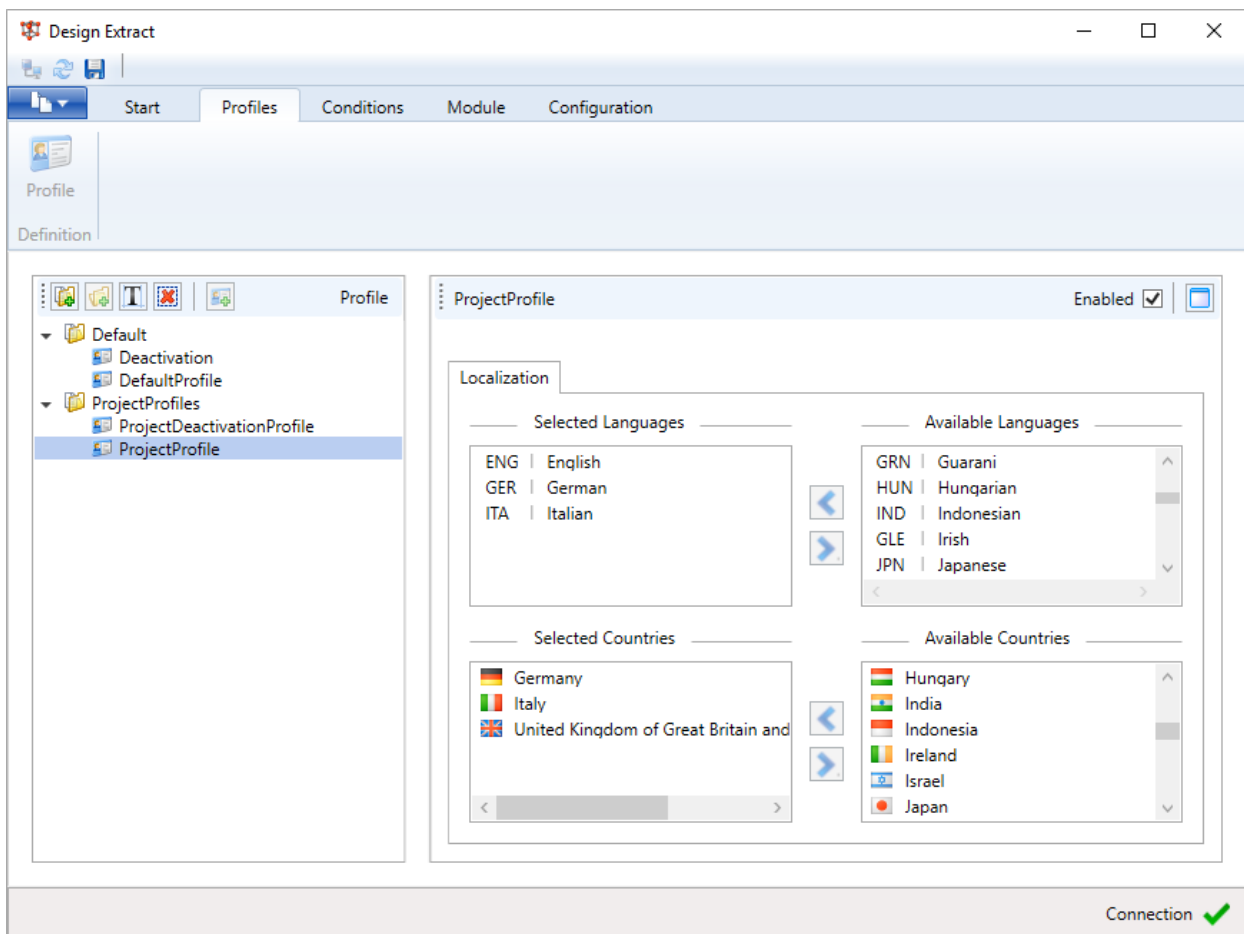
Design Extract

Start | Profiles | Conditions | Module | Configuration

Profile
Definition

Profile

Default
Deactivation
DefaultProfile
ProjectProfiles
ProjectDeactivationProfile
ProjectProfile

ProjectProfile
Enabled ☑

Localization

Selected Languages
ENG | English
GER | German
ITA | Italian

Available Languages
GRN | Guarani
HUN | Hungarian
IND | Indonesian
GLE | Irish
JPN | Japanese

Selected Countries
Germany
Italy
United Kingdom of Great Britain and

Available Countries
Hungary
India
Indonesia
Ireland
Israel
Japan

Connection